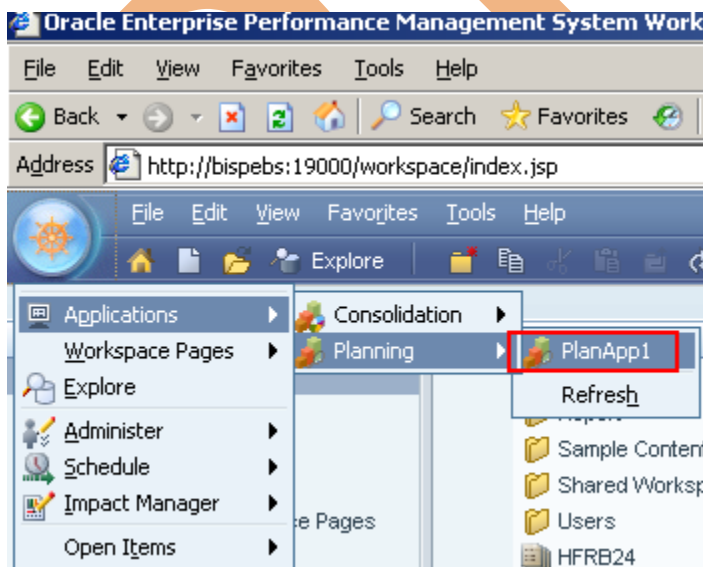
Oracle Enterprise Performance Management System Work

File Edit View Favorites Tools Help

Back Search Favorites

Address http://bispebs:19000/workspace/index.jsp

File Edit View Favorites Tools Help

Explore

Applications

Workspace Pages

Explore

Administer

Schedule

Impact Manager

Open Items

Consolidation

Planning

PlanApp1

Refresh

Sample Conten

Shared Worksp

Users

HFRB24

e Pages